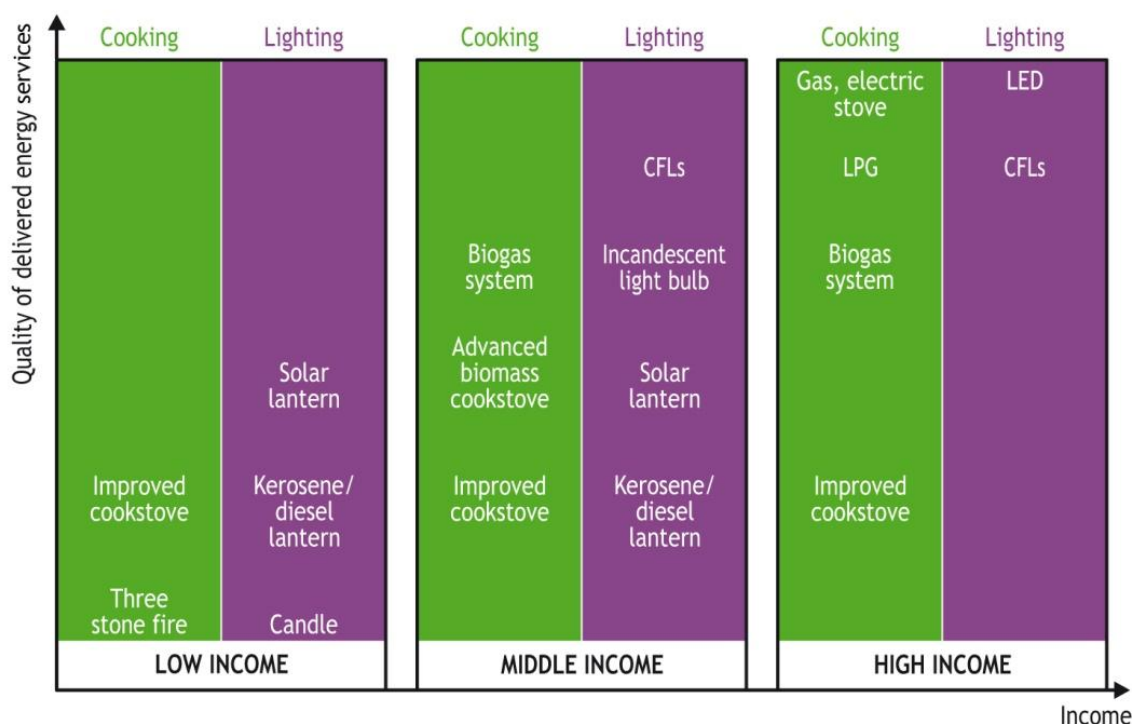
Quality of delivered energy services

Cooking

Lighting

Improved cookstove

Three stone fire

Solar lantern

Kerosene/ diesel lantern

Candle

LOW INCOME

Cooking

Lighting

Biogas system

Advanced biomass cookstove

Improved cookstove

CFLs

Incandescent light bulb

Solar lantern

Kerosene/ diesel lantern

MIDDLE INCOME

Cooking

Lighting

Gas, electric stove

LPG

Biogas system

Improved cookstove

LED

CFLs

HIGH INCOME

Income